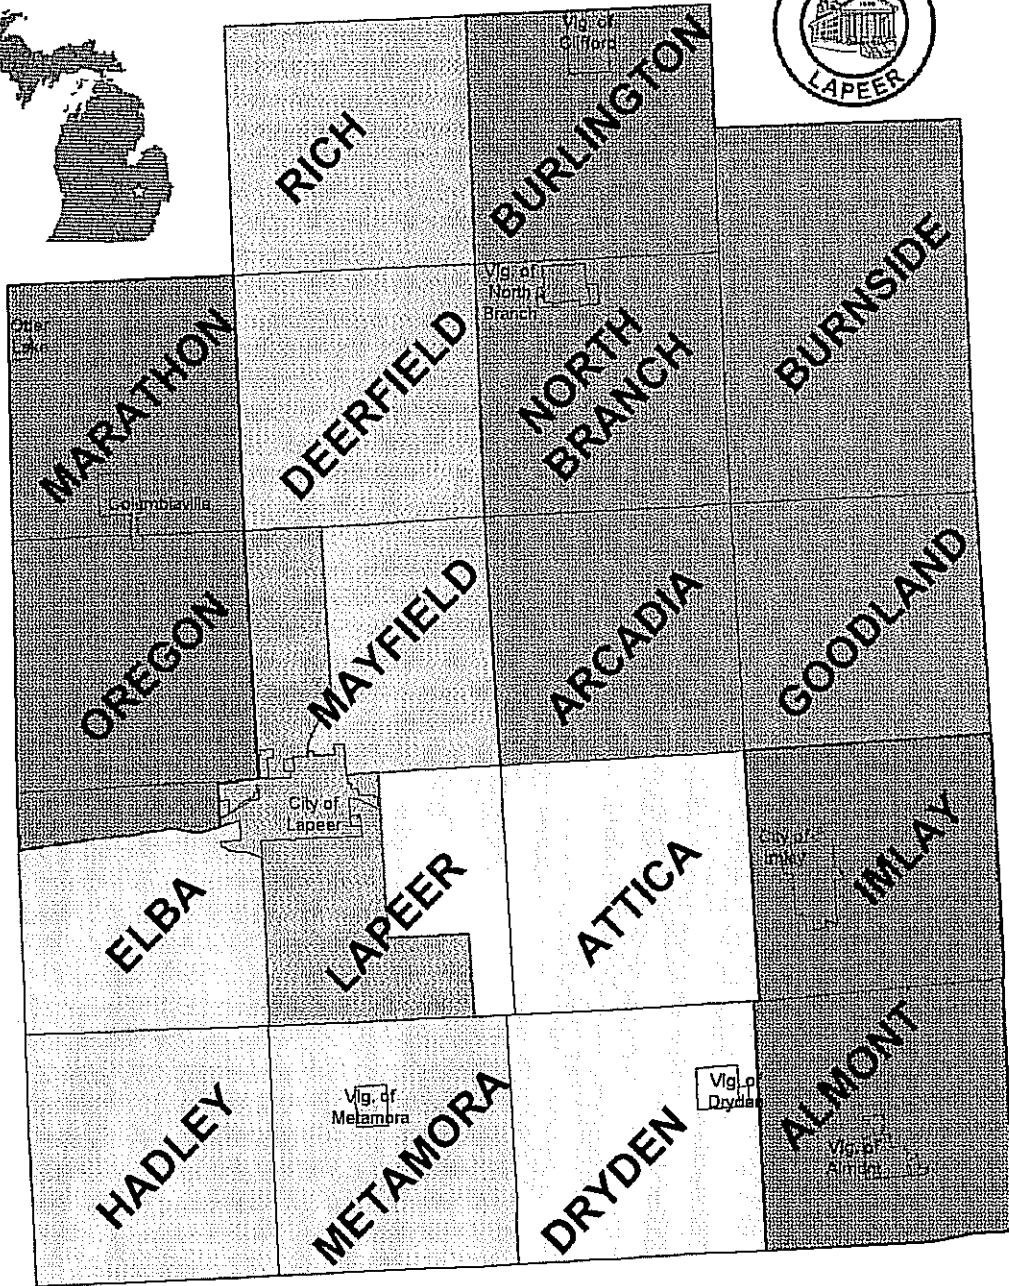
LAPEER

Vlg. of Clifford

RICH

BURLINGTON

BURNSIDE

Vlg. of North Branch

Otter Lake

MARATHON

DEERFIELD

NORTH BRANCH

Columbiaville

OREGON

MAYFIELD

ARCADIA

GOODLAND

City of Lapeer

City of Imlay

IMLAY

ELBA

LAPEER

ATTICA

ALMONT

Vlg. of Metamora

Vlg. of Dryden

Vlg. of Almont

HADLEY

METAMORA

DRYDEN